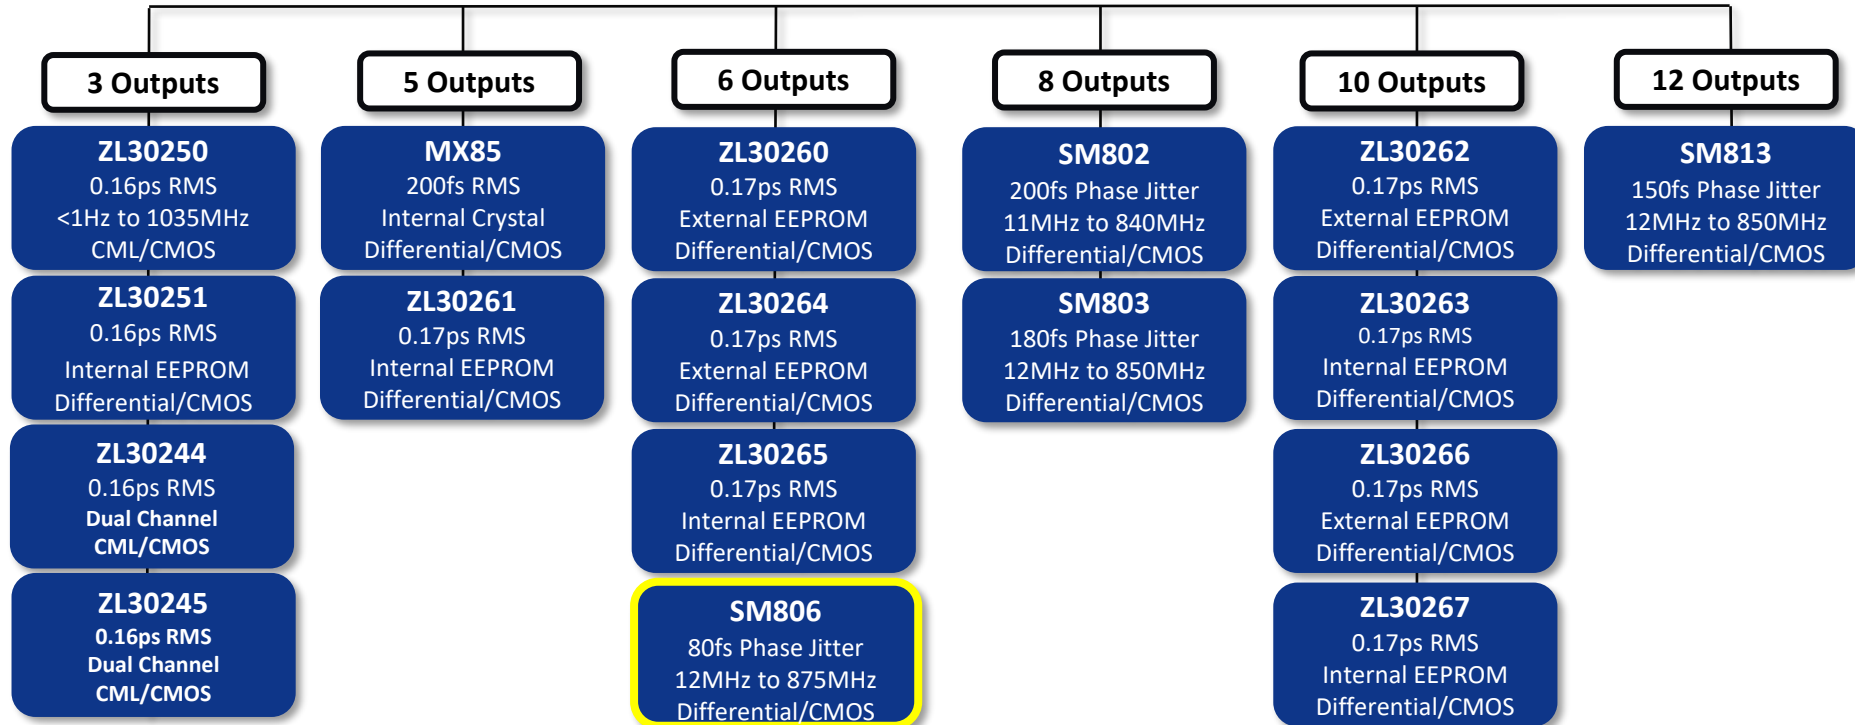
3 Outputs

ZL30250
0.16ps RMS
<1Hz to 1035MHz
CML/CMOS

ZL30251
0.16ps RMS
Internal EEPROM
Differential/CMOS

ZL30244
0.16ps RMS
Dual Channel
CML/CMOS

ZL30245
0.16ps RMS
Dual Channel
CML/CMOS

5 Outputs

MX85
200fs RMS
Internal Crystal
Differential/CMOS

ZL30261
0.17ps RMS
Internal EEPROM
Differential/CMOS

6 Outputs

ZL30260
0.17ps RMS
External EEPROM
Differential/CMOS

ZL30264
0.17ps RMS
External EEPROM
Differential/CMOS

ZL30265
0.17ps RMS
Internal EEPROM
Differential/CMOS

SM806
80fs Phase Jitter
12MHz to 875MHz
Differential/CMOS

8 Outputs

SM802
200fs Phase Jitter
11MHz to 840MHz
Differential/CMOS

SM803
180fs Phase Jitter
12MHz to 850MHz
Differential/CMOS

10 Outputs

ZL30262
0.17ps RMS
External EEPROM
Differential/CMOS

ZL30263
0.17ps RMS
Internal EEPROM
Differential/CMOS

ZL30266
0.17ps RMS
External EEPROM
Differential/CMOS

ZL30267
0.17ps RMS
Internal EEPROM
Differential/CMOS

12 Outputs

SM813
150fs Phase Jitter
12MHz to 850MHz
Differential/CMOS